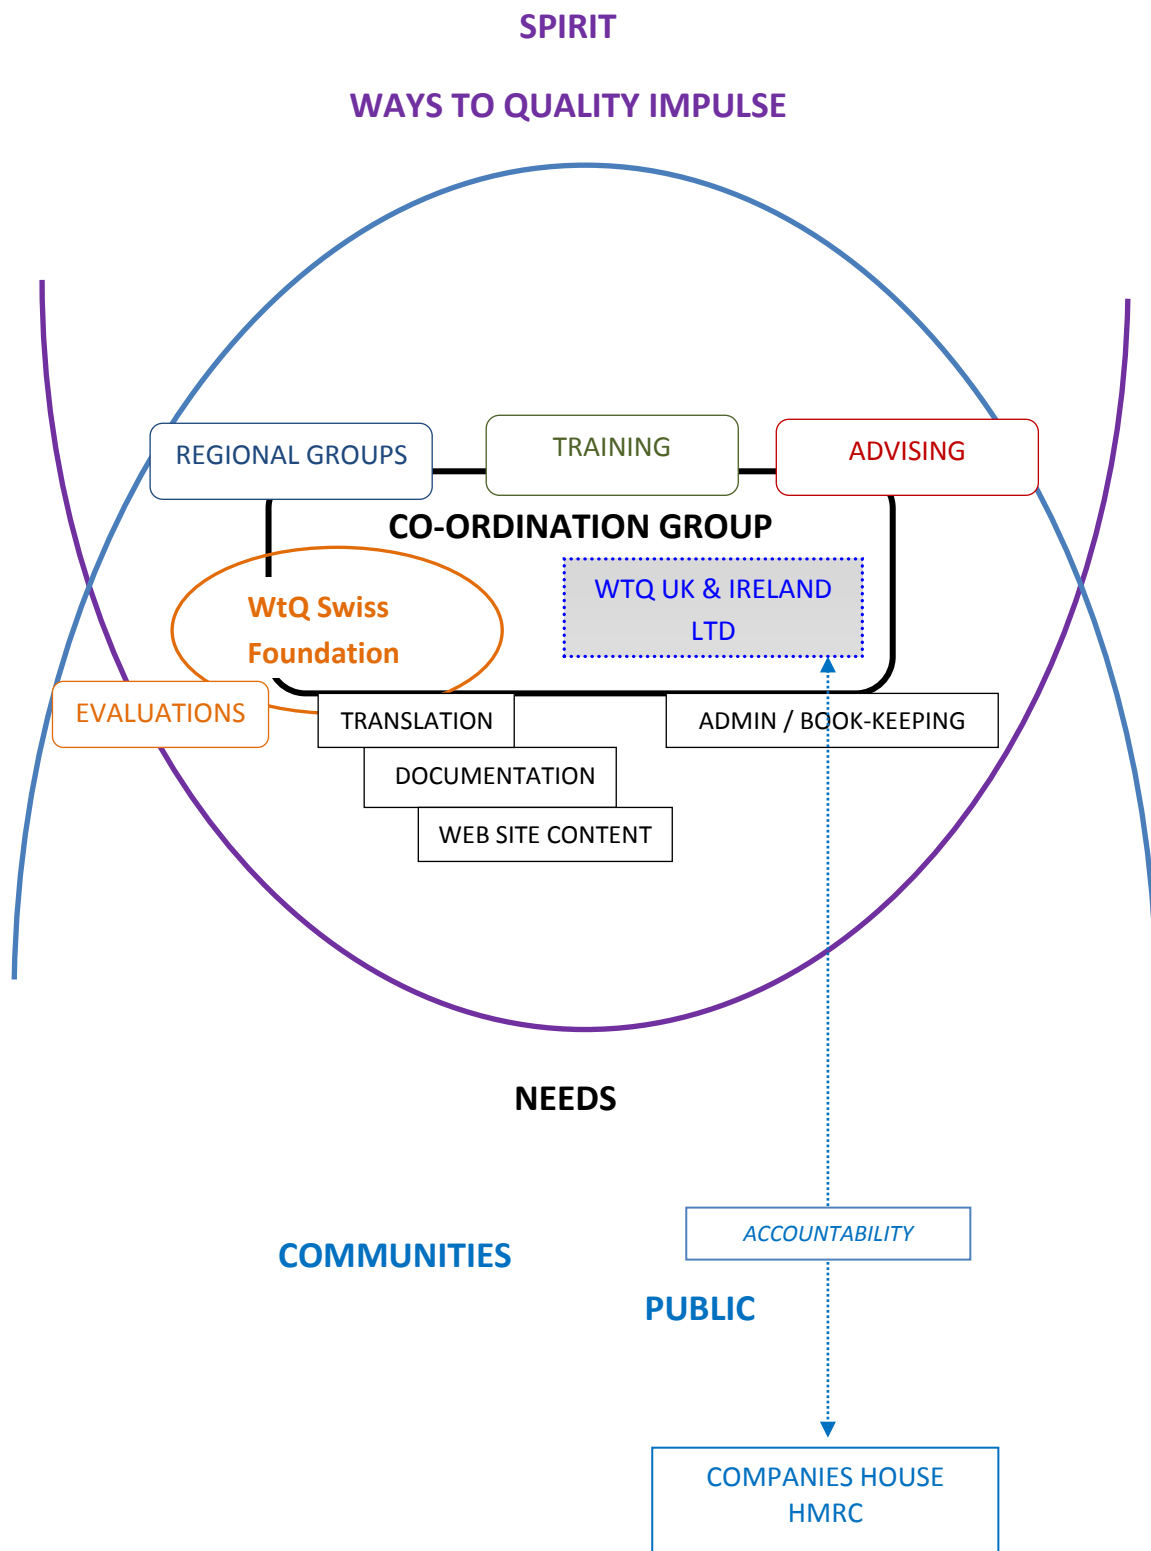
SPIRIT

WAYS TO QUALITY IMPULSE

REGIONAL GROUPS

TRAINING

ADVISING

CO-ORDINATION GROUP

WtQ Swiss Foundation

WTQ UK & IRELAND LTD

EVALUATIONS

TRANSLATION

ADMIN / BOOK-KEEPING

DOCUMENTATION

WEB SITE CONTENT

NEEDS

COMMUNITIES

ACCOUNTABILITY

PUBLIC

COMPANIES HOUSE
HMRC